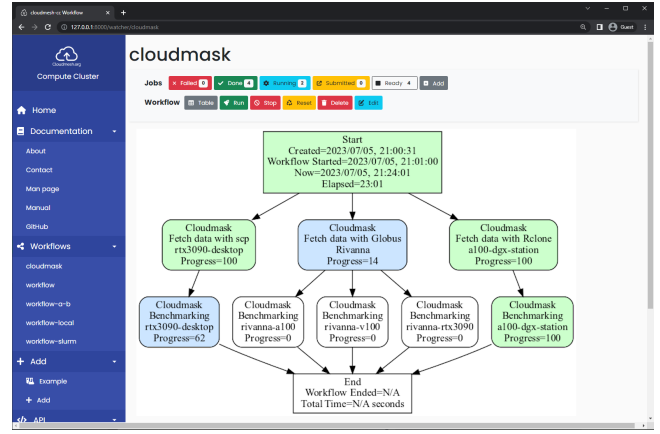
cloudmesh-cc Workflow
127.0.0.1:8000/workflow/cloudmask
Guest

Cloudmesh.org
Compute Cluster

Home
Documentation
About
Contact
Man page
Manual
GitHub
Workflows
cloudmask
workflow
workflow-a-b
workflow-local
workflow-slurm
Add
Example
Add
API

cloudmask

Jobs
Failed 0
Done 4
Running 2
Submitted 0
Ready 4
Add

Workflow
Table
Run
Stop
Reset
Delete
Edit

Start
Created=2023/07/05, 21:00:31
Workflow Started=2023/07/05, 21:01:00
Now=2023/07/05, 21:24:01
Elapsed=23:01

Cloudmask
Fetch data with scp
rtx3090-desktop
Progress=100

Cloudmask
Fetch data with Globus
Rivanna
Progress=14

Cloudmask
Fetch data with Rclone
a100-dgx-station
Progress=100

Cloudmask
Benchmarking
rtx3090-desktop
Progress=62

Cloudmask
Benchmarking
rivanna-a100
Progress=0

Cloudmask
Benchmarking
rivanna-v100
Progress=0

Cloudmask
Benchmarking
rivanna-rtx3090
Progress=0

Cloudmask
Benchmarking
a100-dgx-station
Progress=100

End
Workflow Ended=N/A
Total Time=N/A seconds